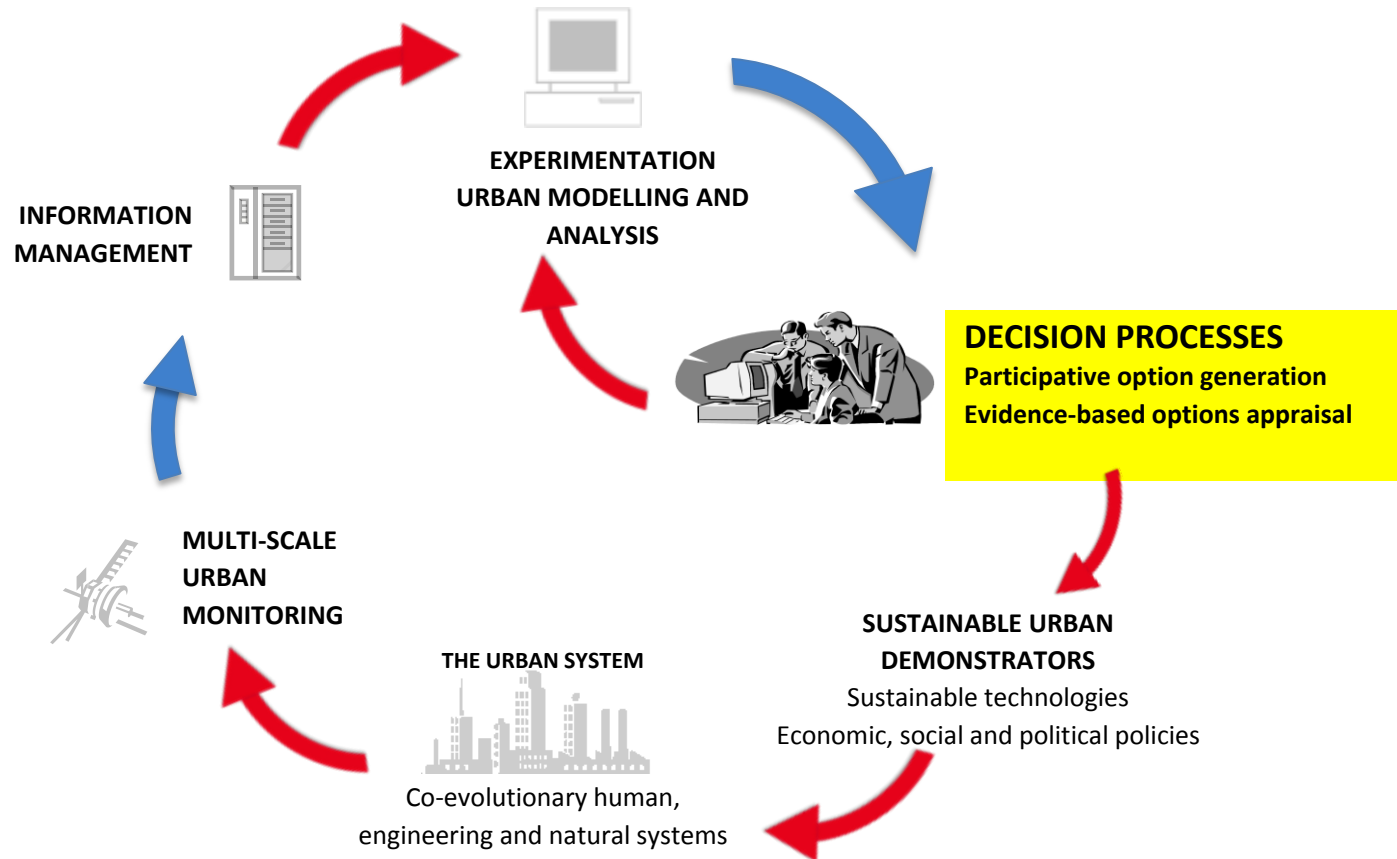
EXPERIMENTATION
URBAN MODELLING AND ANALYSIS

INFORMATION MANAGEMENT

DECISION PROCESSES
Participative option generation
Evidence-based options appraisal

MULTI-SCALE URBAN MONITORING

SUSTAINABLE URBAN DEMONSTRATORS
Sustainable technologies
Economic, social and political policies

THE URBAN SYSTEM
Co-evolutionary human, engineering and natural systems